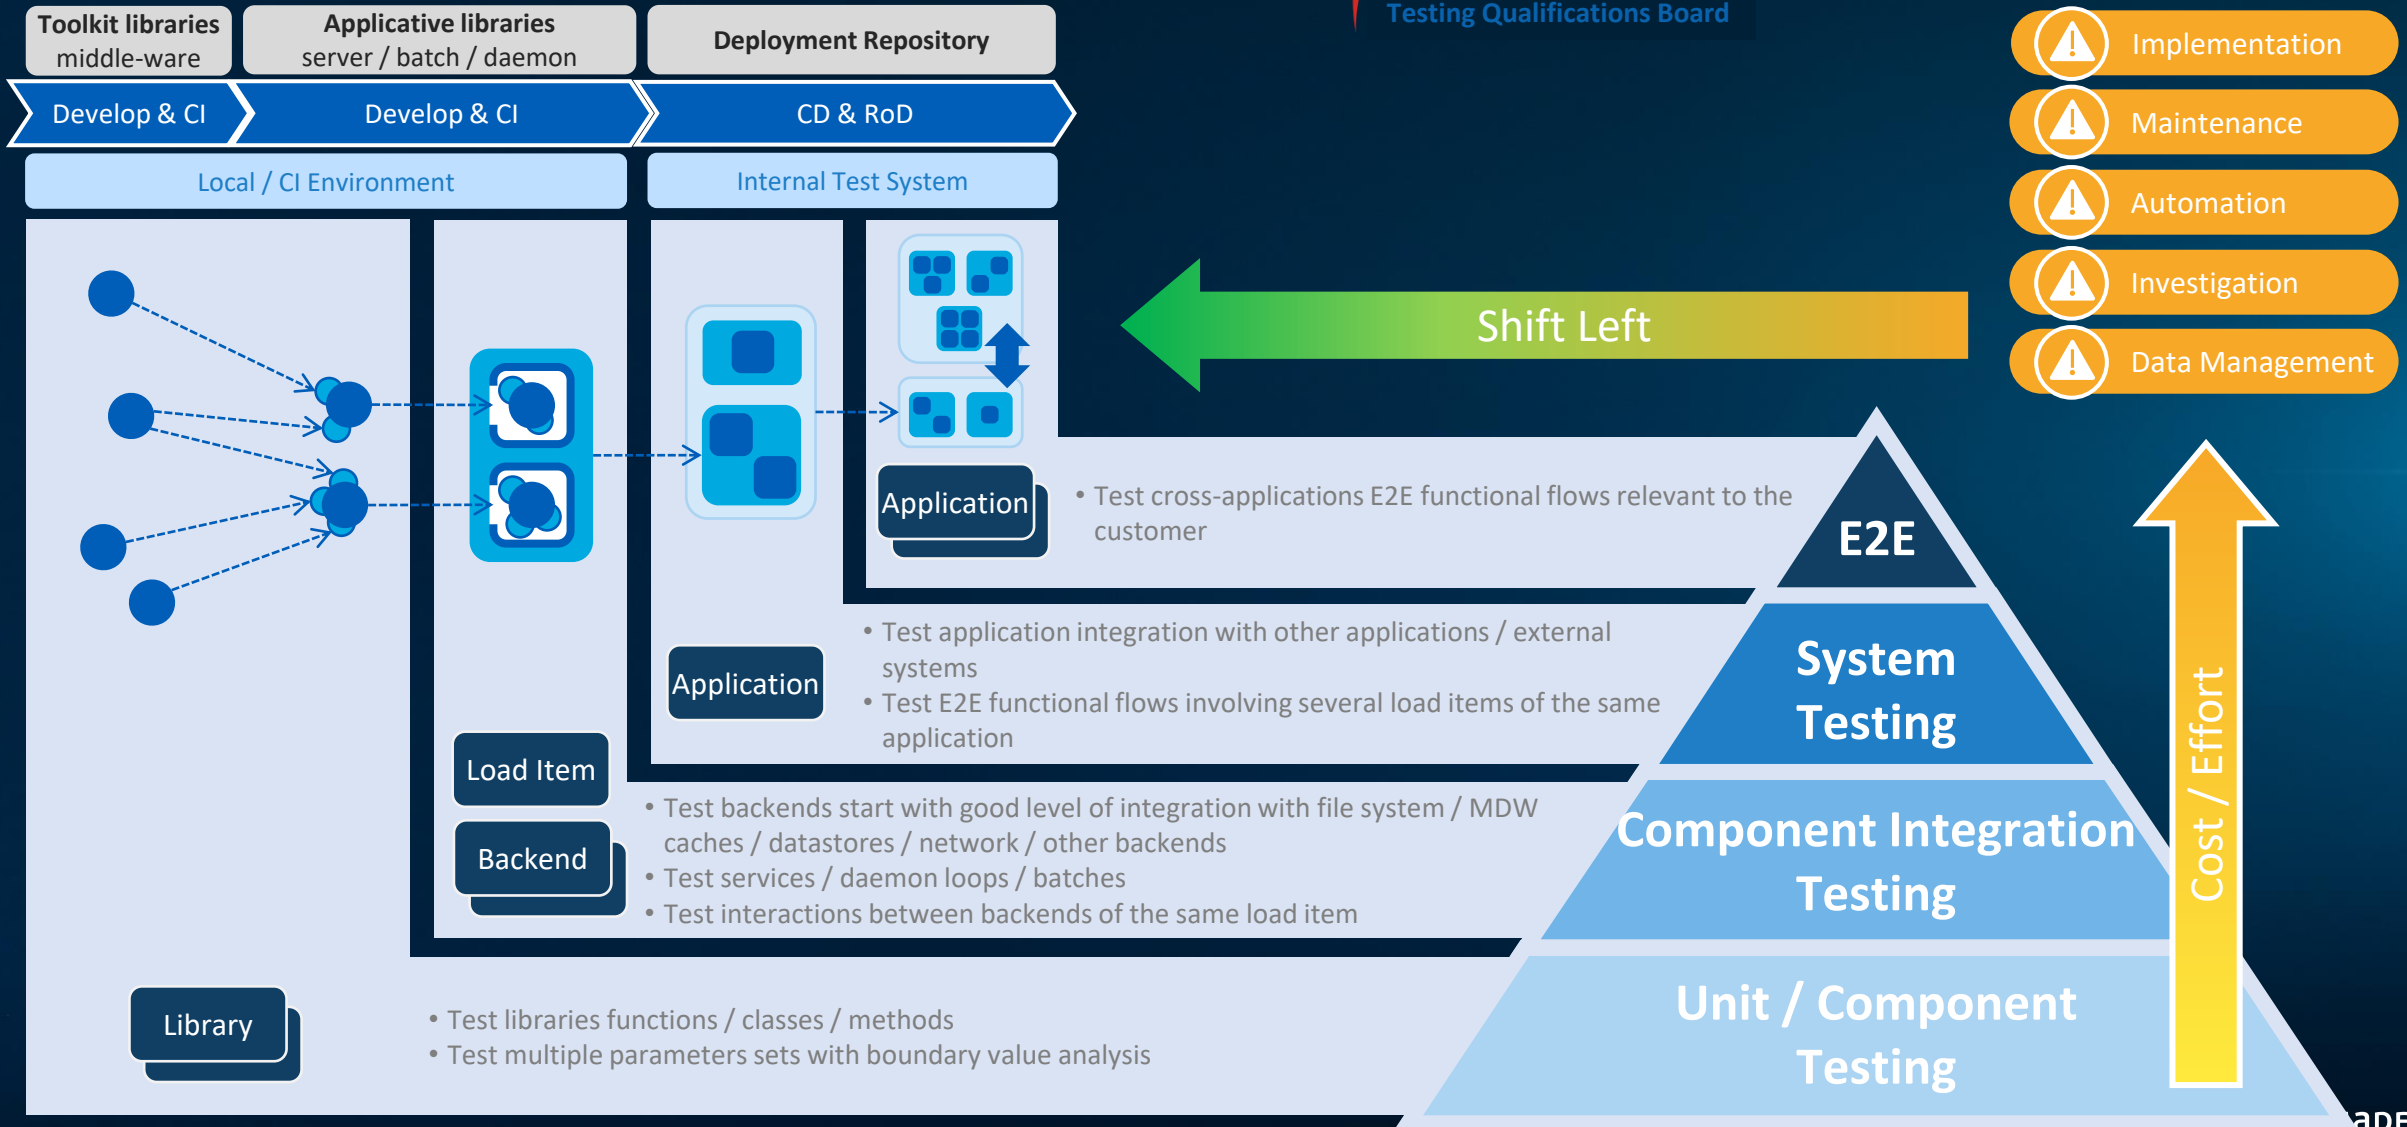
Toolkit libraries
middle-ware

Applicative libraries
server / batch / daemon

Deployment Repository

Testing Qualifications Board

Implementation
Maintenance
Automation
Investigation
Data Management

Develop & CI
Develop & CI
CD & RoD

Local / CI Environment
Internal Test System

Shift Left

Application
• Test cross-applications E2E functional flows relevant to the customer

E2E

Application
• Test application integration with other applications / external systems
• Test E2E functional flows involving several load items of the same application

System Testing

Load Item
Backend
• Test backends start with good level of integration with file system / MDW caches / datastores / network / other backends
• Test services / daemon loops / batches
• Test interactions between backends of the same load item

Component Integration Testing

Cost / Effort

Library
• Test libraries functions / classes / methods
• Test multiple parameters sets with boundary value analysis

Unit / Component Testing

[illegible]